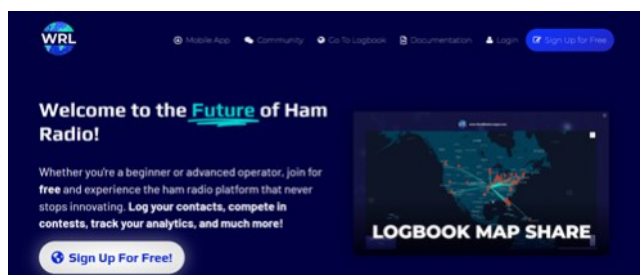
WRL

Mobile App Community Go To Logbook Documentation Login Sign Up for Free

Welcome to the Future of Ham Radio!

Whether you're a beginner or advanced operator, join for free and experience the ham radio platform that never stops innovating. Log your contacts, compete in contests, track your analytics, and much more!

Sign Up For Free!

LOGBOOK MAP SHARE